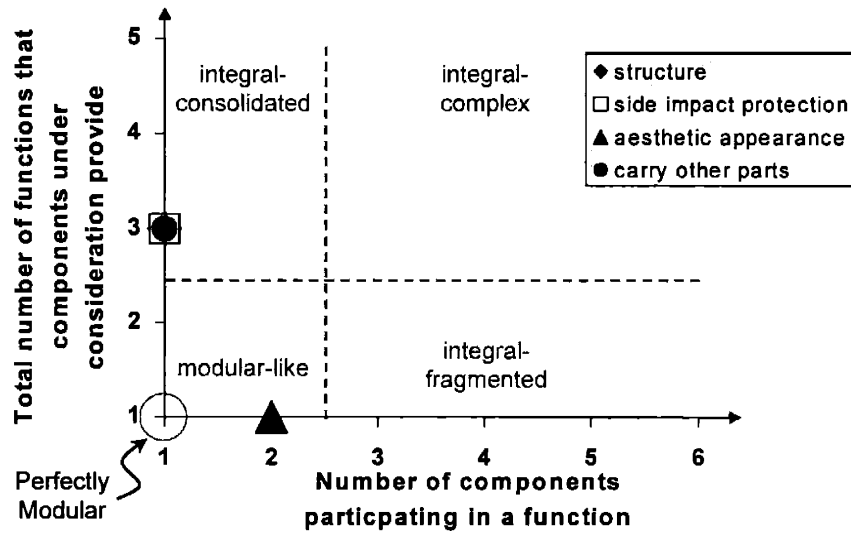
Total number of functions that components under consideration provide

5
4
3
2
1

integral-consolidated

integral-complex

modular-like

integral-fragmented

◆ structure
□ side impact protection
▲ aesthetic appearance
● carry other parts

1
2
3
4
5
6

Perfectly Modular

Number of components particpating in a function